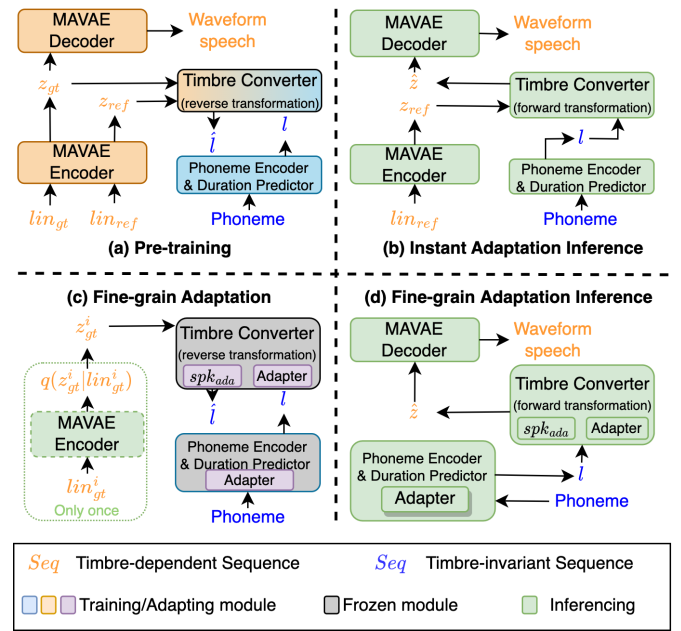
MAVAE Decoder

Waveform speech

$z_{gt}$

$z_{ref}$

Timbre Converter (reverse transformation)

$\hat{l}$

$l$

MAVAE Encoder

Phoneme Encoder & Duration Predictor

$lin_{gt}$

$lin_{ref}$

Phoneme

(a) Pre-training

MAVAE Decoder

Waveform speech

$\hat{z}$

Timbre Converter (forward transformation)

$z_{ref}$

$l$

MAVAE Encoder

Phoneme Encoder & Duration Predictor

$lin_{ref}$

Phoneme

(b) Instant Adaptation Inference

(c) Fine-grain Adaptation

$z^i_{gt}$

Timbre Converter (reverse transformation)

$q(z^i_{gt}|lin^i_{gt})$

$spk_{ada}$

Adapter

$\hat{l}$

$l$

MAVAE Encoder

Phoneme Encoder & Duration Predictor

Adapter

$lin^i_{gt}$

Only once

Phoneme

(d) Fine-grain Adaptation Inference

MAVAE Decoder

Waveform speech

Timbre Converter (forward transformation)

$\hat{z}$

$spk_{ada}$

Adapter

Phoneme Encoder & Duration Predictor

$l$

Adapter

Phoneme

$Seq$ Timbre-dependent Sequence

$Seq$ Timbre-invariant Sequence

Training/Adapting module

Frozen module

Inferencing